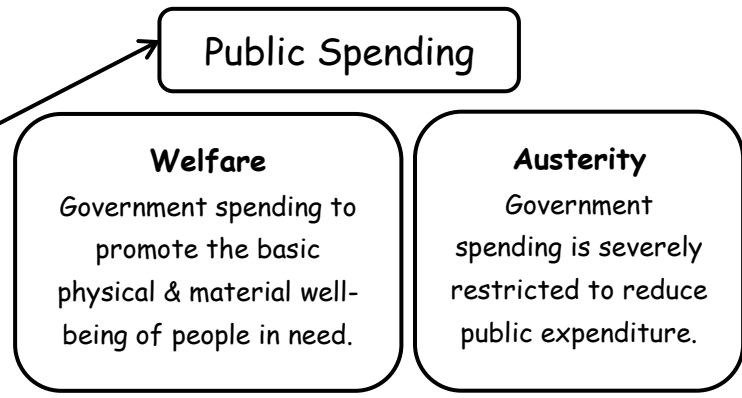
Public Spending

**Welfare**
Government spending to promote the basic physical & material well-being of people in need.

**Austerity**
Government spending is severely restricted to reduce public expenditure.